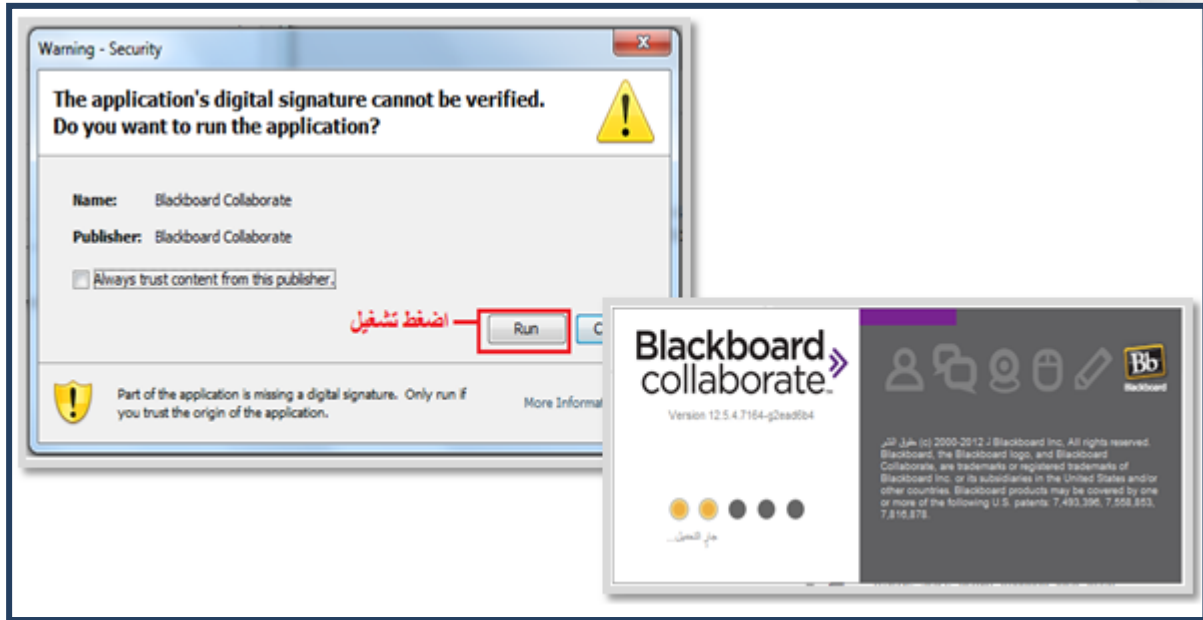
Warning - Security

The application's digital signature cannot be verified.
Do you want to run the application?

Name: Blackboard Collaborate

Publisher: Blackboard Collaborate

Always trust content from this publisher.

اضغط تشغيل

Run

C

Part of the application is missing a digital signature. Only run if you trust the origin of the application.

More Informa

Blackboard collaborate.

Version 12.5.4.7164-g2ead6b4

جاري التحميل...

Bb
Blackboard

حقوق النشر (c) 2000-2012 J Blackboard Inc. All rights reserved. Blackboard, the Blackboard logo, and Blackboard Collaborate, are trademarks or registered trademarks of Blackboard Inc. or its subsidiaries in the United States and/or other countries. Blackboard products may be covered by one or more of the following U.S. patents: 7,493,396, 7,558,853, 7,816,878.